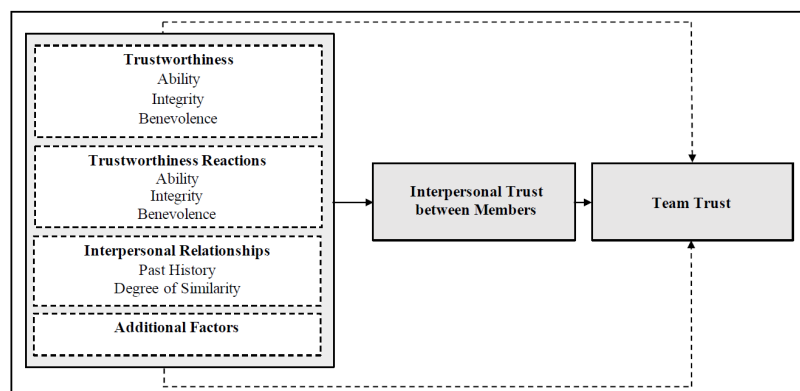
Trustworthiness
Ability
Integrity
Benevolence

Trustworthiness Reactions
Ability
Integrity
Benevolence

Interpersonal Relationships
Past History
Degree of Similarity

Additional Factors

Interpersonal Trust between Members

Team Trust